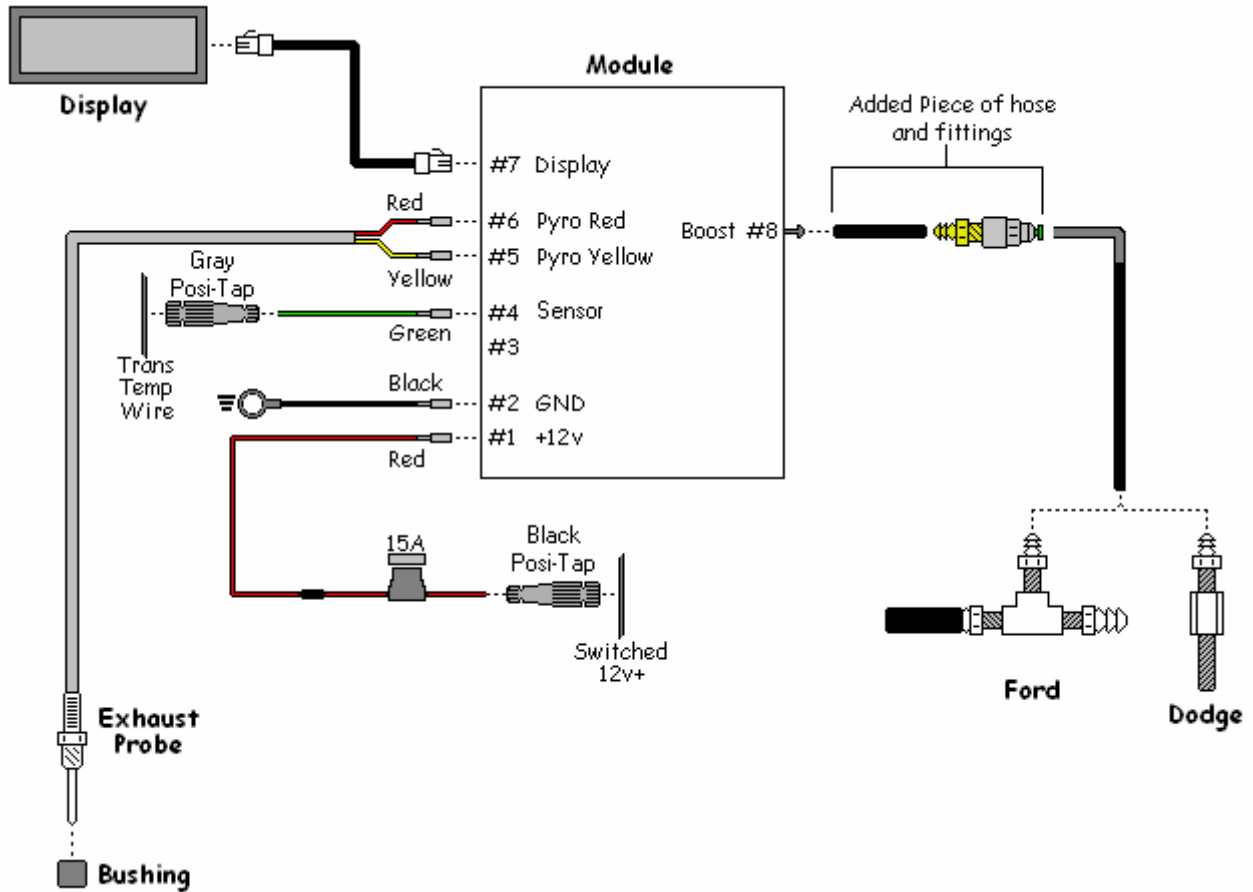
Display

Module

Added Piece of hose and fittings

#7 Display

Red

#6 Pyro Red

Boost #8

#5 Pyro Yellow

Yellow

Gray Posi-Tap

#4 Sensor

Green

#3

Trans Temp Wire

Black

#2 GND

#1 +12v

Red

15A

Black Posi-Tap

Switched 12v+

Ford

Dodge

Exhaust Probe

Bushing